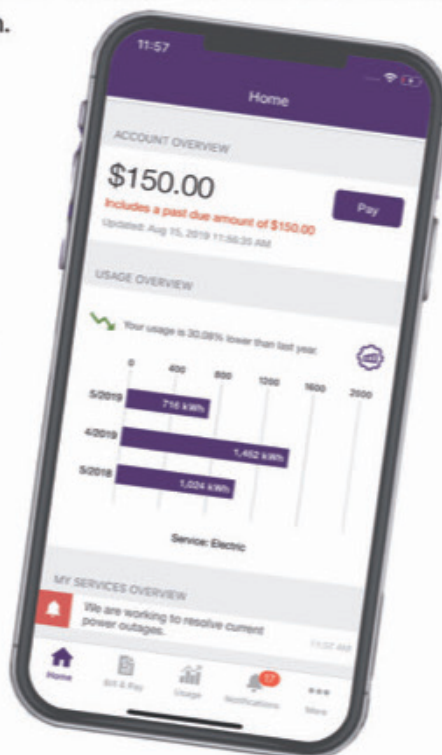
n.

11:57

Home

ACCOUNT OVERVIEW

$150.00

Includes a past due amount of $150.00

Updated: Aug 15, 2019 11:58:30 AM

Pay

USAGE OVERVIEW

Your usage is 30.08% lower than last year.

0 400 800 1200 1600 2000

5/2019 716 kWh

4/2019 1,452 kWh

5/2018 1,024 kWh

Service: Electric

MY SERVICES OVERVIEW

We are working to resolve current power outages.

11:57 AM

Home

Bill & Pay

Usage

17

Notifications

More